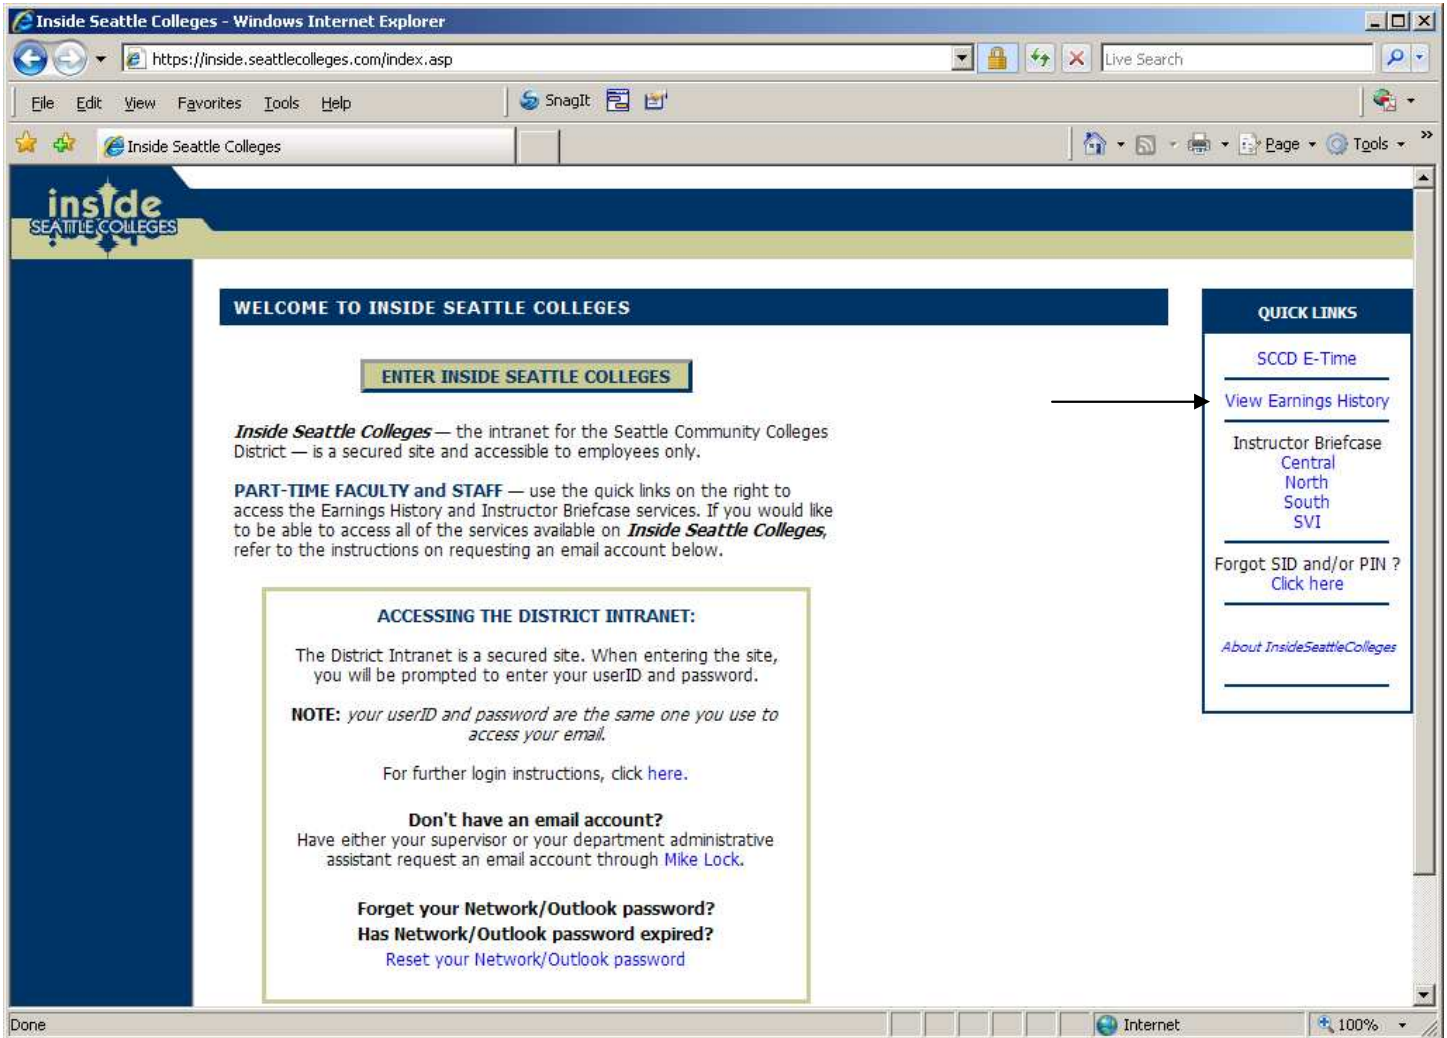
Inside Seattle Colleges - Windows Internet Explorer

https://inside.seattlecolleges.com/index.asp

Live Search

File Edit View Favorites Tools Help

SnagIt

Inside Seattle Colleges

Page Tools

inside SEATTLE COLLEGES

WELCOME TO INSIDE SEATTLE COLLEGES

ENTER INSIDE SEATTLE COLLEGES

*Inside Seattle Colleges* — the intranet for the Seattle Community Colleges District — is a secured site and accessible to employees only.

PART-TIME FACULTY and STAFF — use the quick links on the right to access the Earnings History and Instructor Briefcase services. If you would like to be able to access all of the services available on *Inside Seattle Colleges*, refer to the instructions on requesting an email account below.

ACCESSING THE DISTRICT INTRANET:

The District Intranet is a secured site. When entering the site, you will be prompted to enter your userID and password.

NOTE: *your userID and password are the same one you use to access your email.*

For further login instructions, click here.

Don't have an email account?
Have either your supervisor or your department administrative assistant request an email account through Mike Lock.

Forget your Network/Outlook password?
Has Network/Outlook password expired?
Reset your Network/Outlook password

QUICK LINKS

SCCD E-Time

View Earnings History

Instructor Briefcase
Central
North
South
SVI

Forgot SID and/or PIN ?
Click here

*About InsideSeattleColleges*

Done

Internet

100%